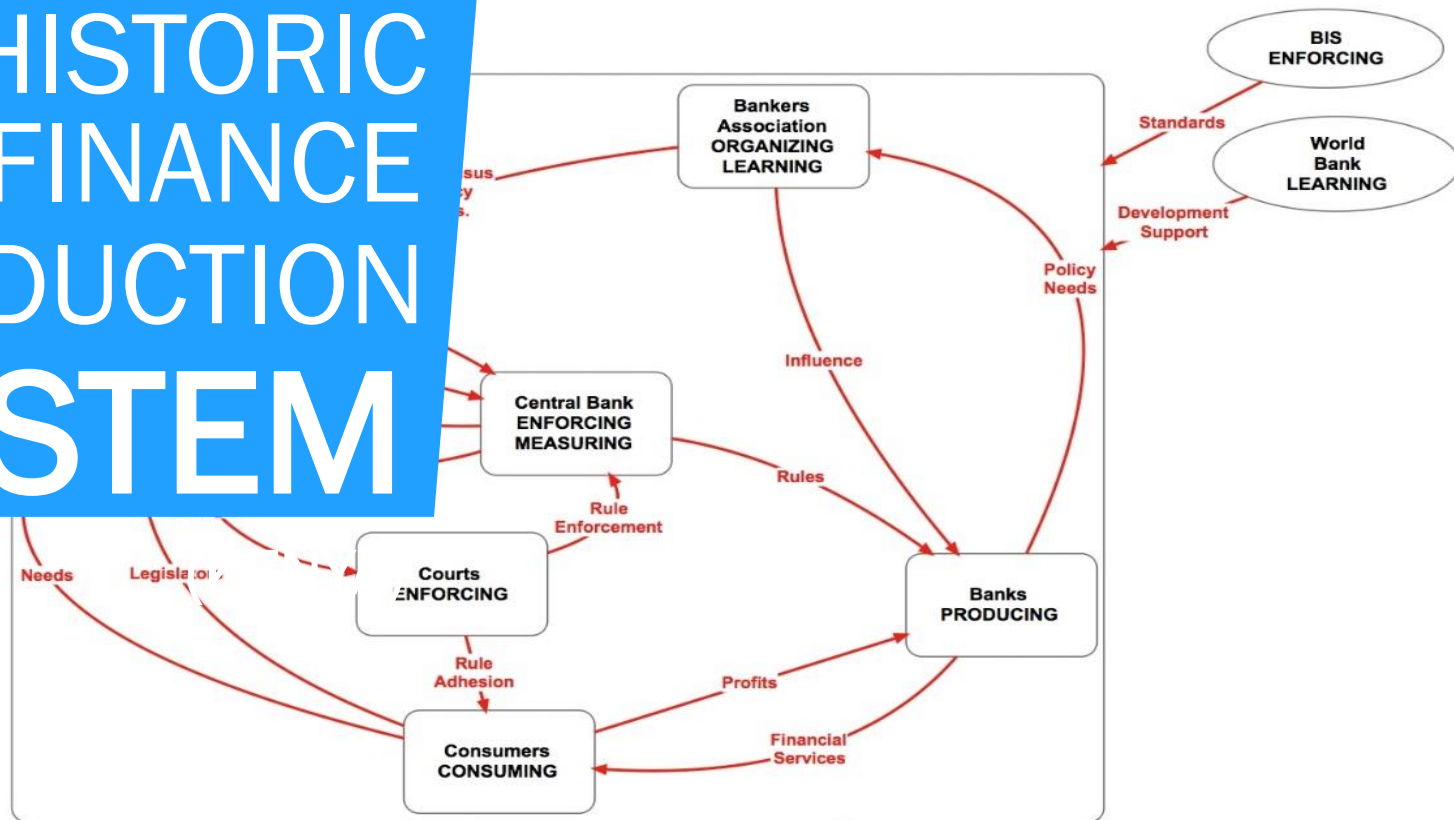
HISTORIC
FINANCE
DUCTION
STEM

BIS
ENFORCING

Standards

World
Bank
LEARNING

Development
Support

Bankers
Association
ORGANIZING
LEARNING

sus
y
s.

Policy
Needs

Influence

Central Bank
ENFORCING
MEASURING

Rules

Rule
Enforcement

Needs

Legislato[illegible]

Courts
ENFORCING

Banks
PRODUCING

Rule
Adhesion

Profits

Financial
Services

Consumers
CONSUMING